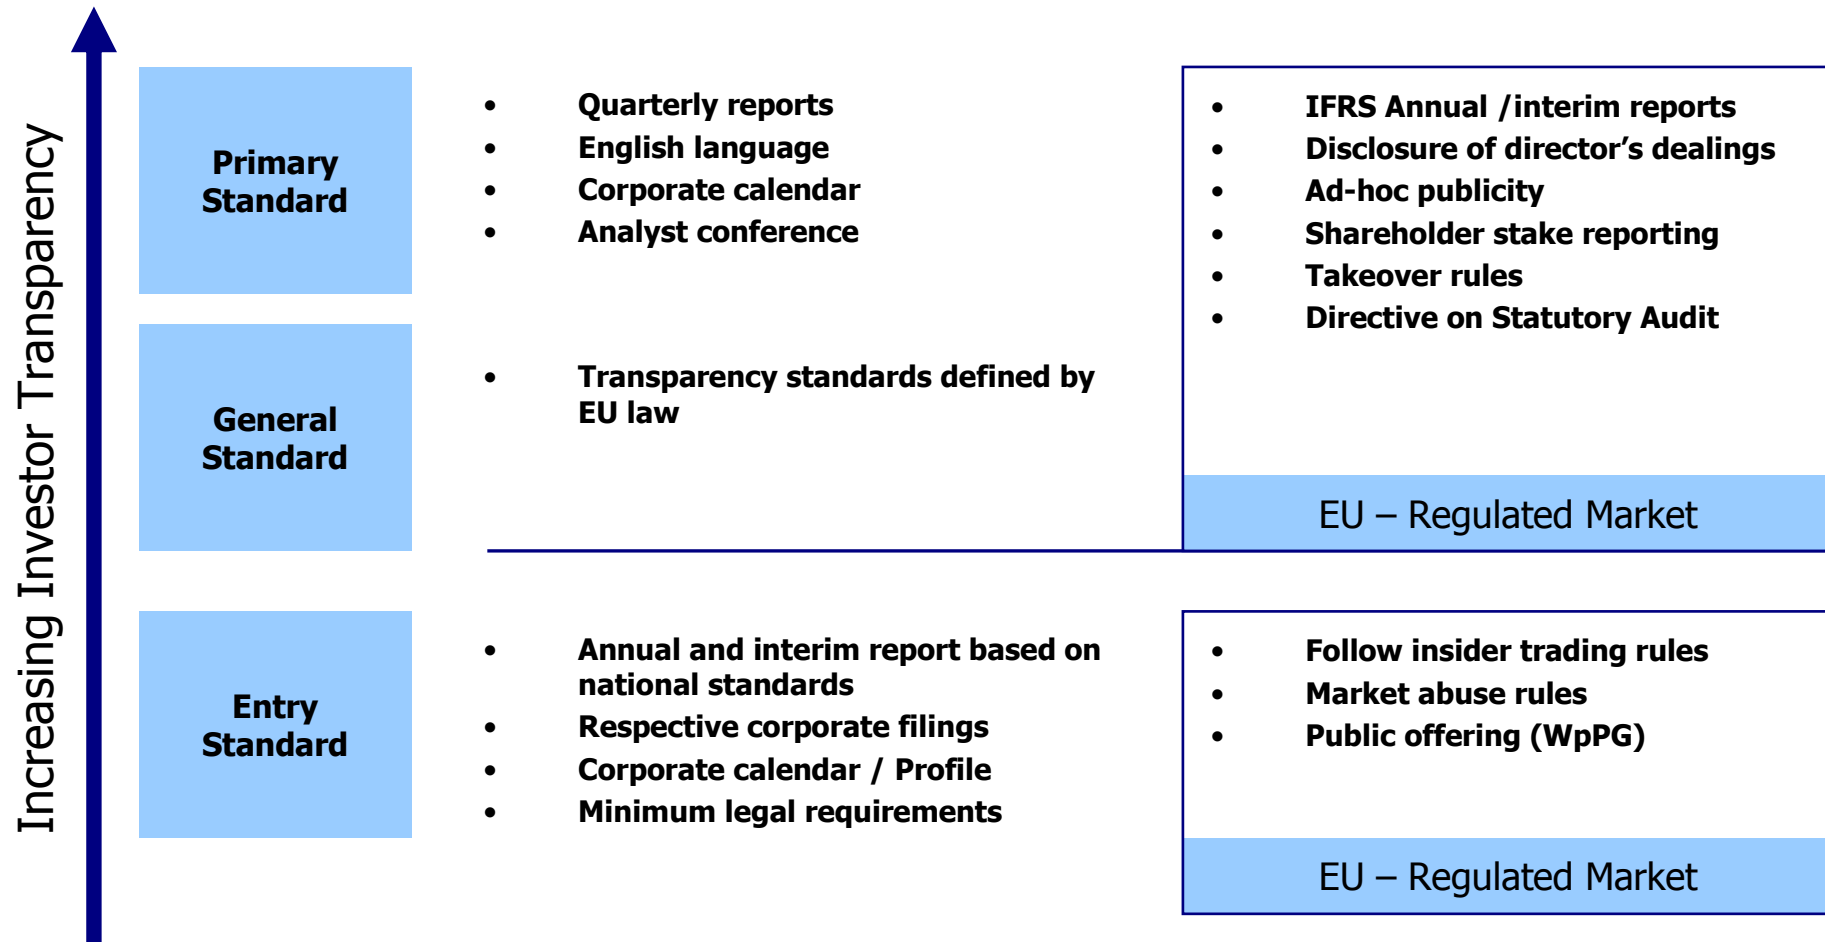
Increasing Investor Transparency

Primary Standard

- Quarterly reports
- English language
- Corporate calendar
- Analyst conference

- IFRS Annual /interim reports
- Disclosure of director's dealings
- Ad-hoc publicity
- Shareholder stake reporting
- Takeover rules
- Directive on Statutory Audit

General Standard

- Transparency standards defined by EU law

EU – Regulated Market

Entry Standard

- Annual and interim report based on national standards
- Respective corporate filings
- Corporate calendar / Profile
- Minimum legal requirements

- Follow insider trading rules
- Market abuse rules
- Public offering (WpPG)

EU – Regulated Market